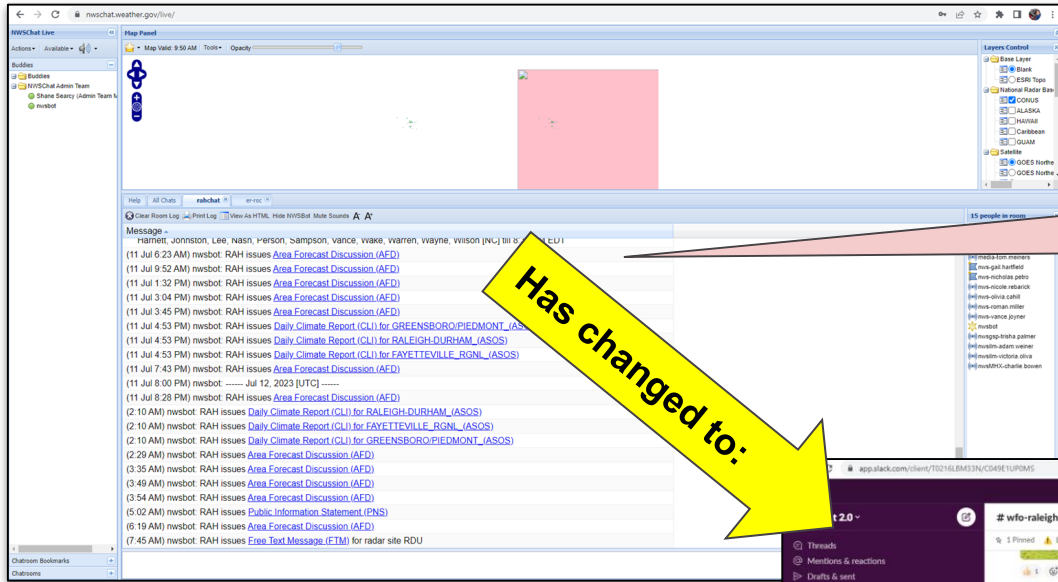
nwschat.weather.gov/live/

NWSChat Live

Actions Available

Buddies

Buddies
NWSChat Admin Team
Shane Searcy (Admin Team M
nwsbot

Map Panel

Map Valid: 9:50 AM Tools Opacity

Layers Control

Base Layer
Blank
ESRI Topo
National Radar Base
CONUS
ALASKA
HAWAII
Caribbean
GUAM
Satellite
GOES Northe
GOES Northe

Help All Chats rahchat er-roc

Clear Room Log Print Log View As HTML Hide NWSBot Mute Sounds A A

Message

15 people in room

Harnett, Johnston, Lee, Nash, Person, Sampson, Vance, Wake, Warren, Wayne, Wilson [NC] till 8 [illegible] EDT
(11 Jul 6:23 AM) nwsbot: RAH issues Area Forecast Discussion (AFD)
(11 Jul 9:52 AM) nwsbot: RAH issues Area Forecast Discussion (AFD)
(11 Jul 1:32 PM) nwsbot: RAH issues Area Forecast Discussion (AFD)
(11 Jul 3:04 PM) nwsbot: RAH issues Area Forecast Discussion (AFD)
(11 Jul 3:45 PM) nwsbot: RAH issues Area Forecast Discussion (AFD)
(11 Jul 4:53 PM) nwsbot: RAH issues Daily Climate Report (CLI) for GREENSBORO/PIEDMONT_(ASO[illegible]
(11 Jul 4:53 PM) nwsbot: RAH issues Daily Climate Report (CLI) for RALEIGH-DURHAM_(ASOS)
(11 Jul 4:53 PM) nwsbot: RAH issues Daily Climate Report (CLI) for FAYETTEVILLE_RGNL_(ASOS)
(11 Jul 7:43 PM) nwsbot: RAH issues Area Forecast Discussion (AFD)
(11 Jul 8:00 PM) nwsbot: ------ Jul 12, 2023 [UTC] ------
(11 Jul 8:28 PM) nwsbot: RAH issues Area Forecast Discussion (AFD)
(2:10 AM) nwsbot: RAH issues Daily Climate Report (CLI) for RALEIGH-DURHAM_(ASOS)
(2:10 AM) nwsbot: RAH issues Daily Climate Report (CLI) for FAYETTEVILLE_RGNL_(ASOS)
(2:10 AM) nwsbot: RAH issues Daily Climate Report (CLI) for GREENSBORO/PIEDMONT_(ASOS)
(2:29 AM) nwsbot: RAH issues Area Forecast Discussion (AFD)
(3:35 AM) nwsbot: RAH issues Area Forecast Discussion (AFD)
(3:49 AM) nwsbot: RAH issues Area Forecast Discussion (AFD)
(3:54 AM) nwsbot: RAH issues Area Forecast Discussion (AFD)
(5:02 AM) nwsbot: RAH issues Public Information Statement (PNS)
(6:19 AM) nwsbot: RAH issues Area Forecast Discussion (AFD)
(7:45 AM) nwsbot: RAH issues Free Text Message (FTM) for radar site RDU

media-tom.meiners
nws-gail.hartfield
nws-nicholas.petro
nws-nicole.rebarick
nws-olivia.cahill
nws-roman.miller
nws-vance.joyner
nwsbot
nwsgsp-trisha.palmer
nwsilm-adam.weiner
nwsilm-victoria.oliva
nwsMHX-charlie.bowen

Chatroom Bookmarks
Chatrooms

Has changed to:

app.slack.com/client/T0216LBM33N/C049E1UP0MS
t 2.0
# wfo-raleigh
1 Pinned
Threads
Mentions & reactions
Drafts & sent